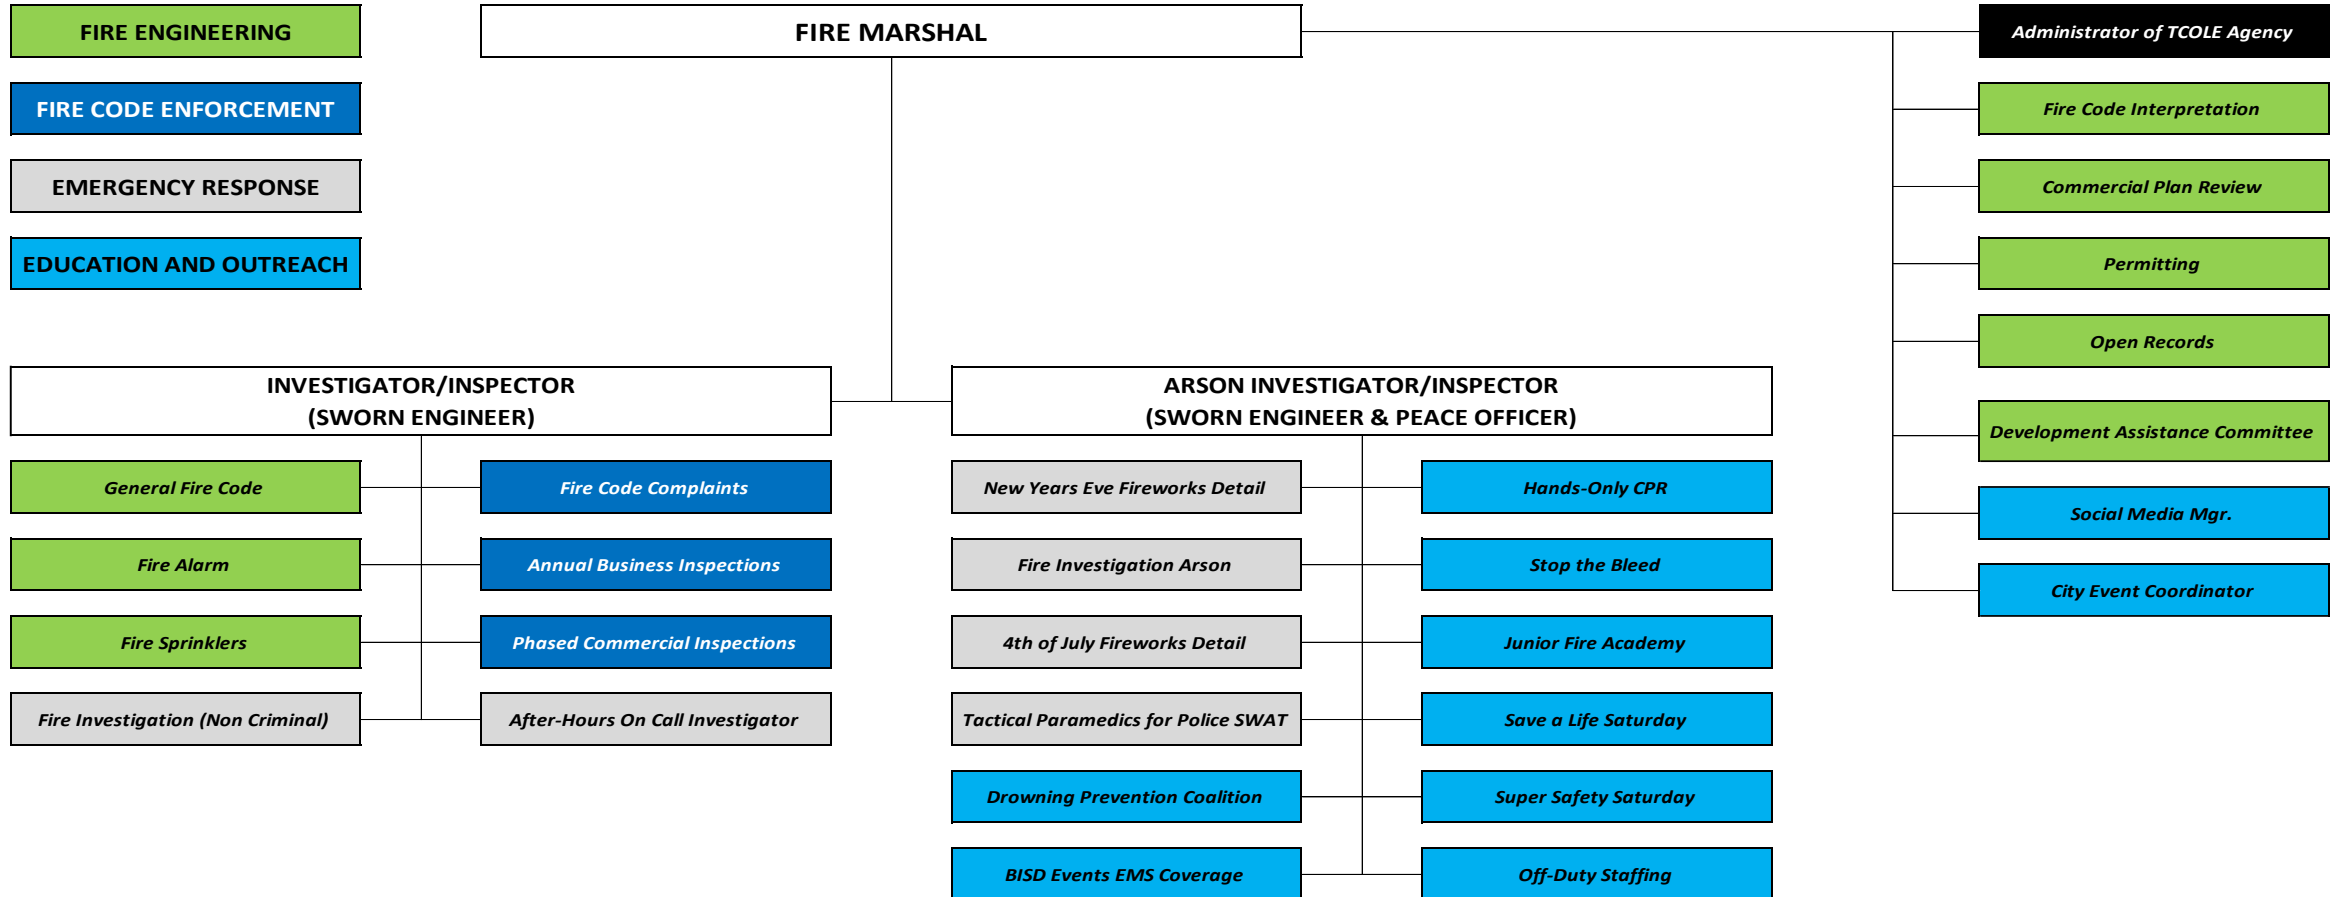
FIRE ENGINEERING

FIRE CODE ENFORCEMENT

EMERGENCY RESPONSE

EDUCATION AND OUTREACH

FIRE MARSHAL

Administrator of TCOLE Agency

Fire Code Interpretation

Commercial Plan Review

Permitting

Open Records

Development Assistance Committee

Social Media Mgr.

City Event Coordinator

INVESTIGATOR/INSPECTOR
(SWORN ENGINEER)

General Fire Code

Fire Alarm

Fire Sprinklers

Fire Investigation (Non Criminal)

Fire Code Complaints

Annual Business Inspections

Phased Commercial Inspections

After-Hours On Call Investigator

ARSON INVESTIGATOR/INSPECTOR
(SWORN ENGINEER & PEACE OFFICER)

New Years Eve Fireworks Detail

Fire Investigation Arson

4th of July Fireworks Detail

Tactical Paramedics for Police SWAT

Drowning Prevention Coalition

BISD Events EMS Coverage

Hands-Only CPR

Stop the Bleed

Junior Fire Academy

Save a Life Saturday

Super Safety Saturday

Off-Duty Staffing